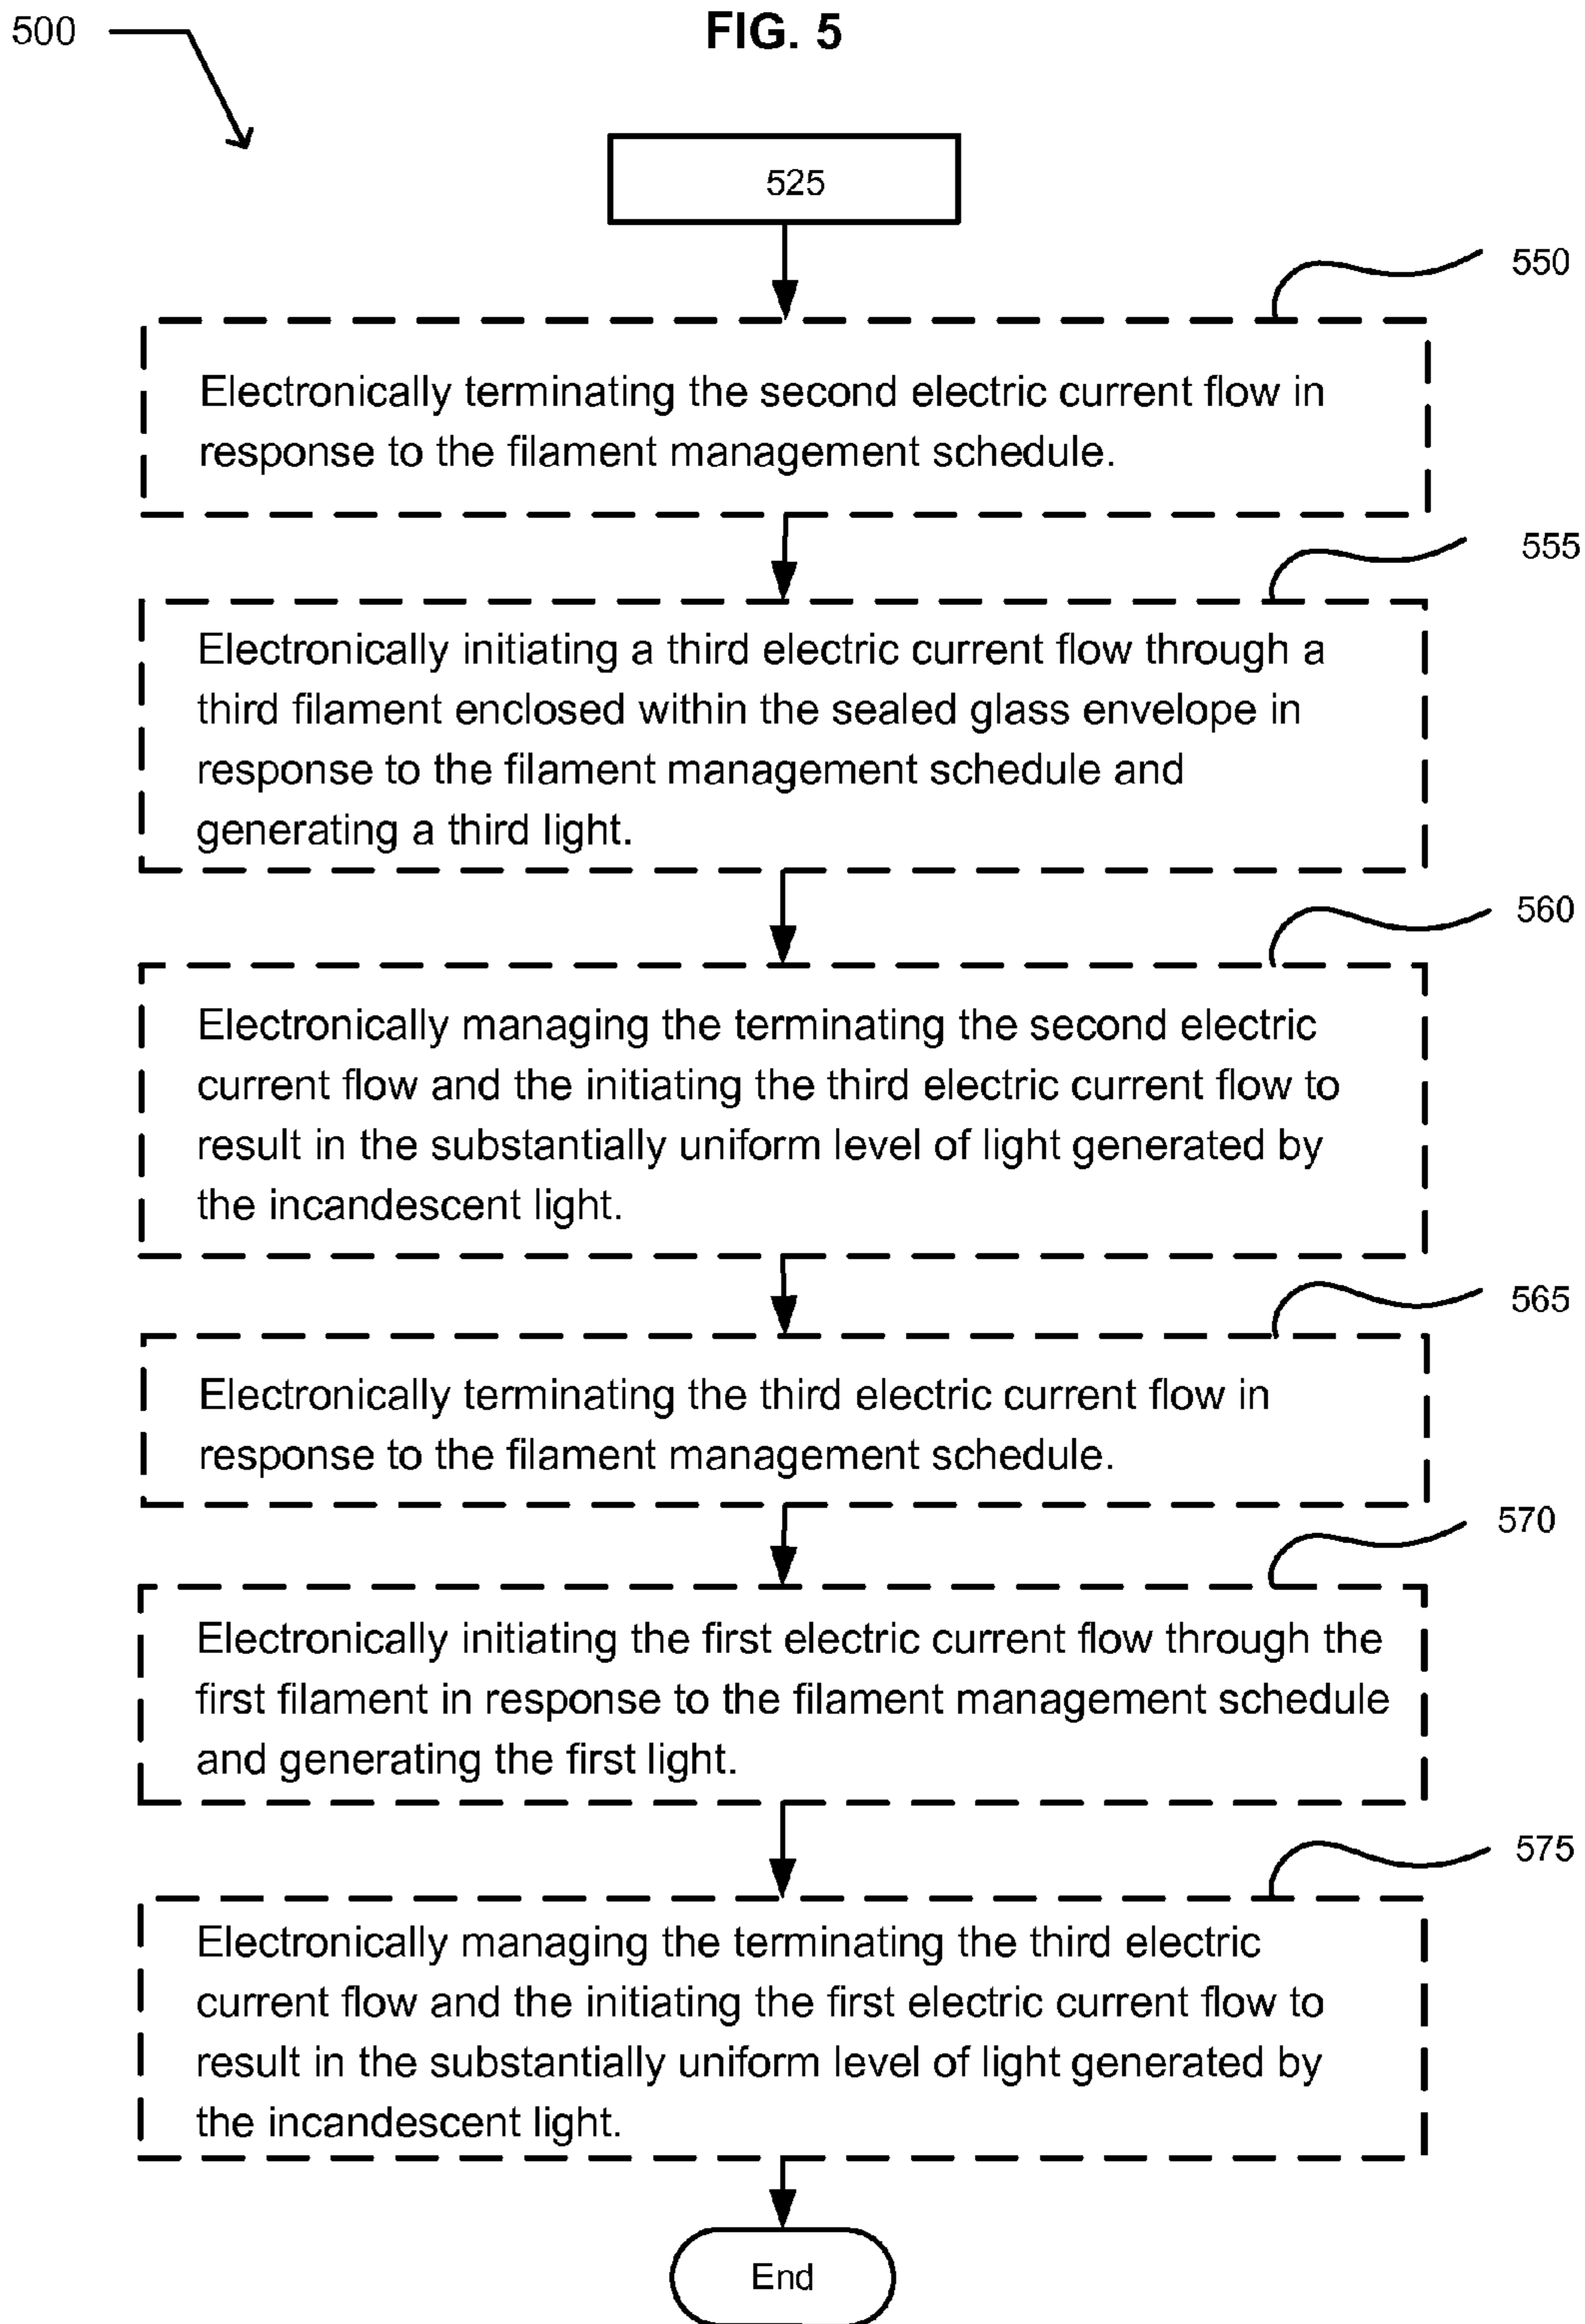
500

FIG. 5

525

550

Electronically terminating the second electric current flow in response to the filament management schedule.

555

Electronically initiating a third electric current flow through a third filament enclosed within the sealed glass envelope in response to the filament management schedule and generating a third light.

560

Electronically managing the terminating the second electric current flow and the initiating the third electric current flow to result in the substantially uniform level of light generated by the incandescent light.

565

Electronically terminating the third electric current flow in response to the filament management schedule.

570

Electronically initiating the first electric current flow through the first filament in response to the filament management schedule and generating the first light.

575

Electronically managing the terminating the third electric current flow and the initiating the first electric current flow to result in the substantially uniform level of light generated by the incandescent light.

End